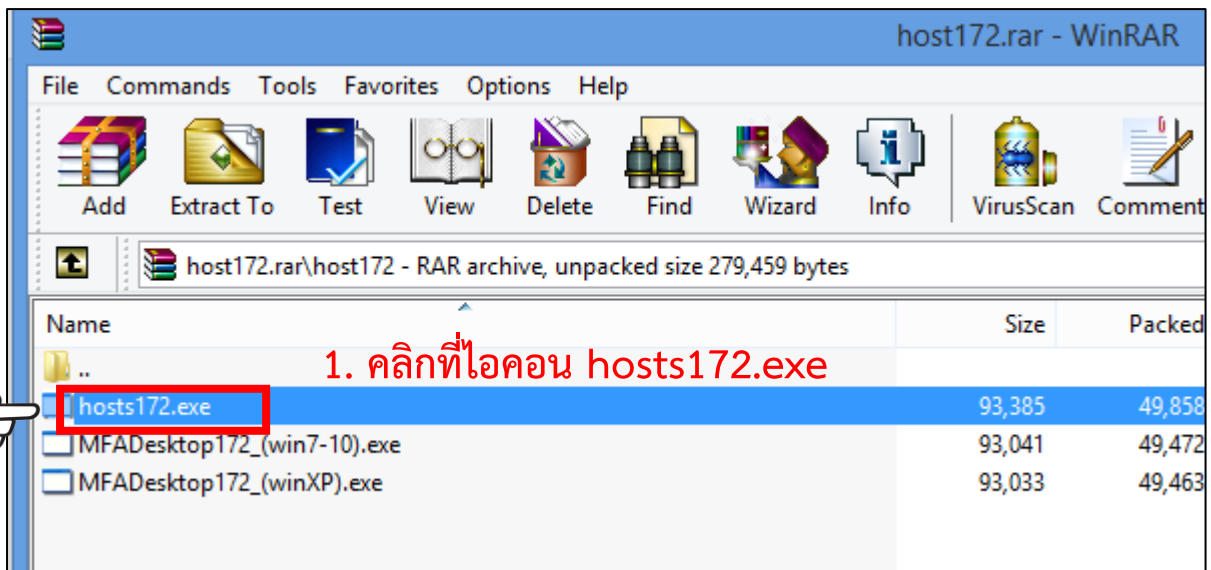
host172.rar - WinRAR

File Commands Tools Favorites Options Help

Add Extract To Test View Delete Find Wizard Info VirusScan Comment

host172.rar\host172 - RAR archive, unpacked size 279,459 bytes

| Name | Size | Packed |
|---|---|---|
| .. | | |
| hosts172.exe | 93,385 | 49,858 |
| MFADesktop172_(win7-10).exe | 93,041 | 49,472 |
| MFADesktop172_(winXP).exe | 93,033 | 49,463 |

1. คลิกที่ไอคอน hosts172.exe